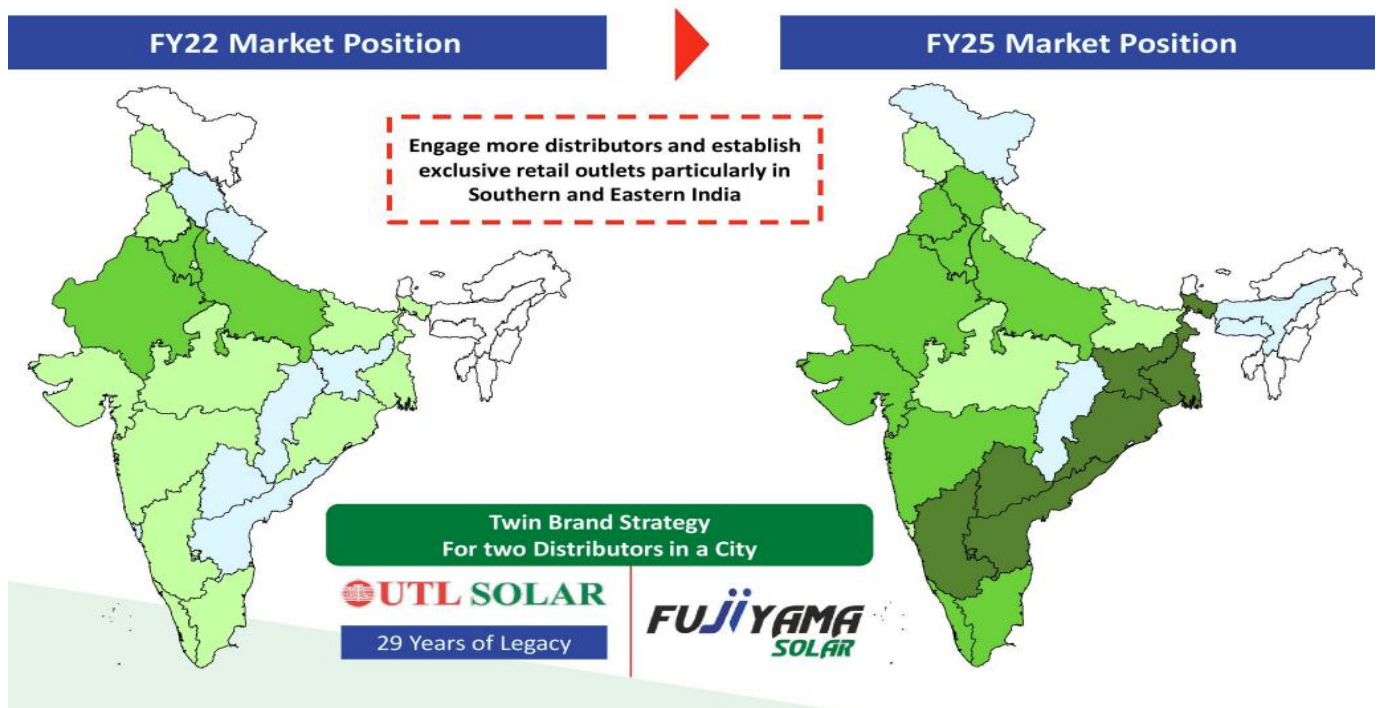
FY22 Market Position

FY25 Market Position

Engage more distributors and establish exclusive retail outlets particularly in Southern and Eastern India

Twin Brand Strategy
For two Distributors in a City

UTL SOLAR

29 Years of Legacy

FUJIYAMA SOLAR